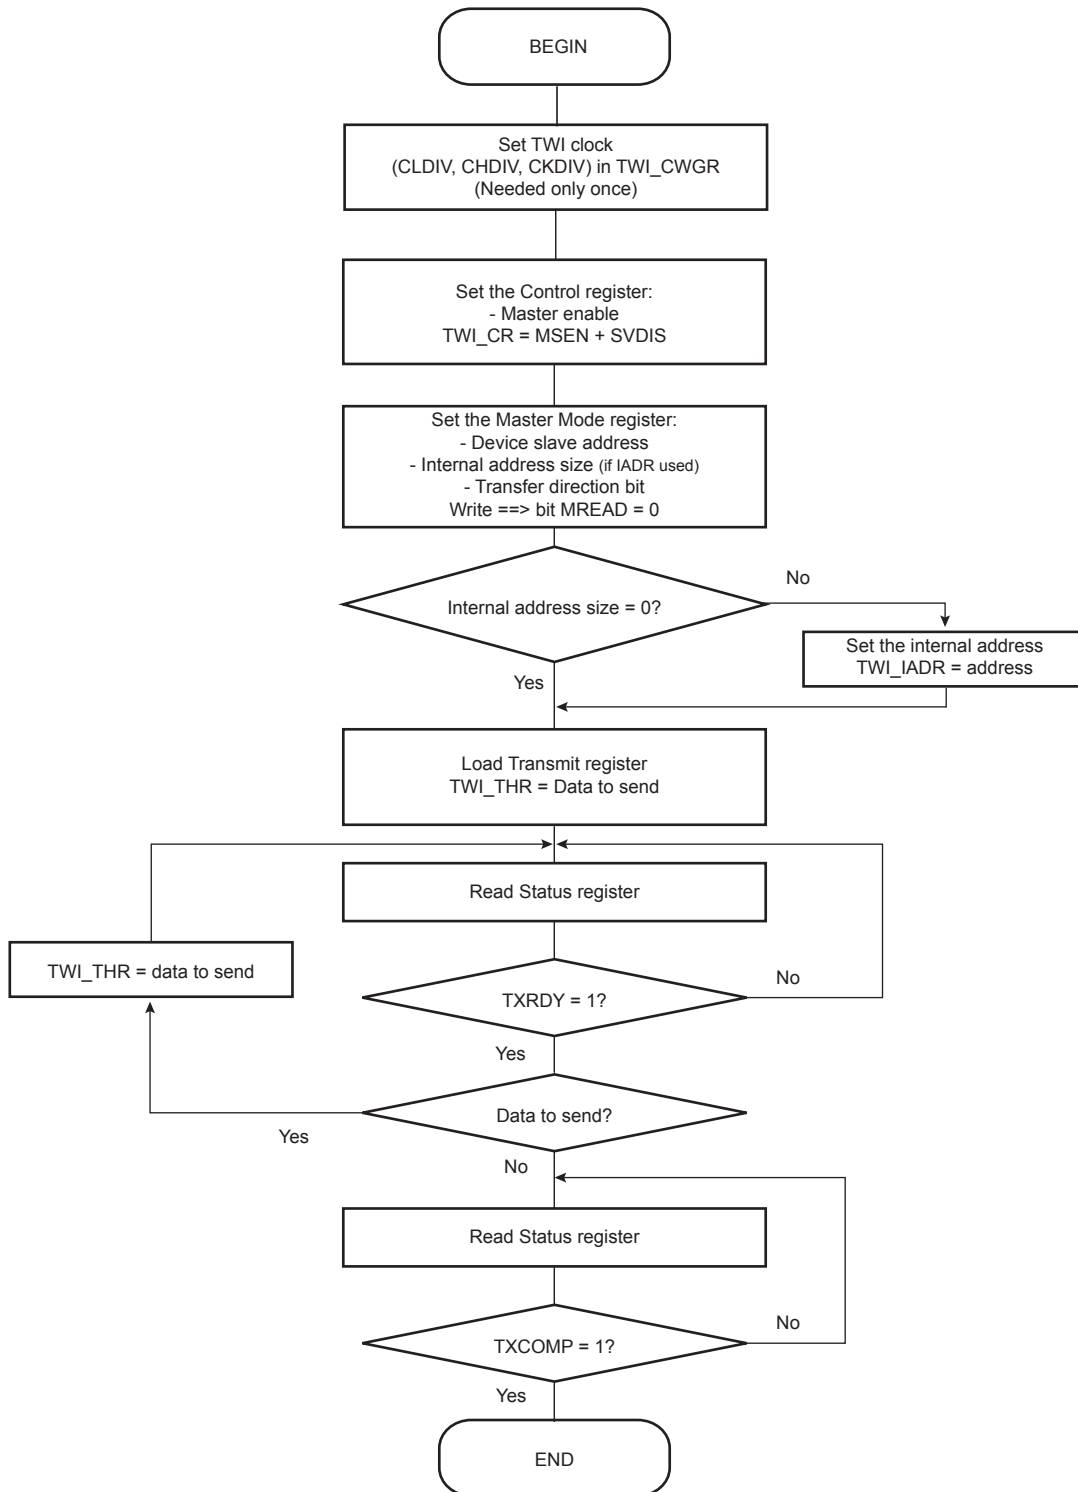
BEGIN

Set TWI clock
(CLDIV, CHDIV, CKDIV) in TWI_CWGR
(Needed only once)

Set the Control register:
- Master enable
TWI_CR = MSEN + SVDIS

Set the Master Mode register:
- Device slave address
- Internal address size (if IADR used)
- Transfer direction bit
Write ==> bit MREAD = 0

Internal address size = 0?

No

Set the internal address
TWI_IADR = address

Yes

Load Transmit register
TWI_THR = Data to send

Read Status register

TWI_THR = data to send

TXRDY = 1?

No

Yes

Data to send?

Yes

No

Read Status register

TXCOMP = 1?

No

Yes

END